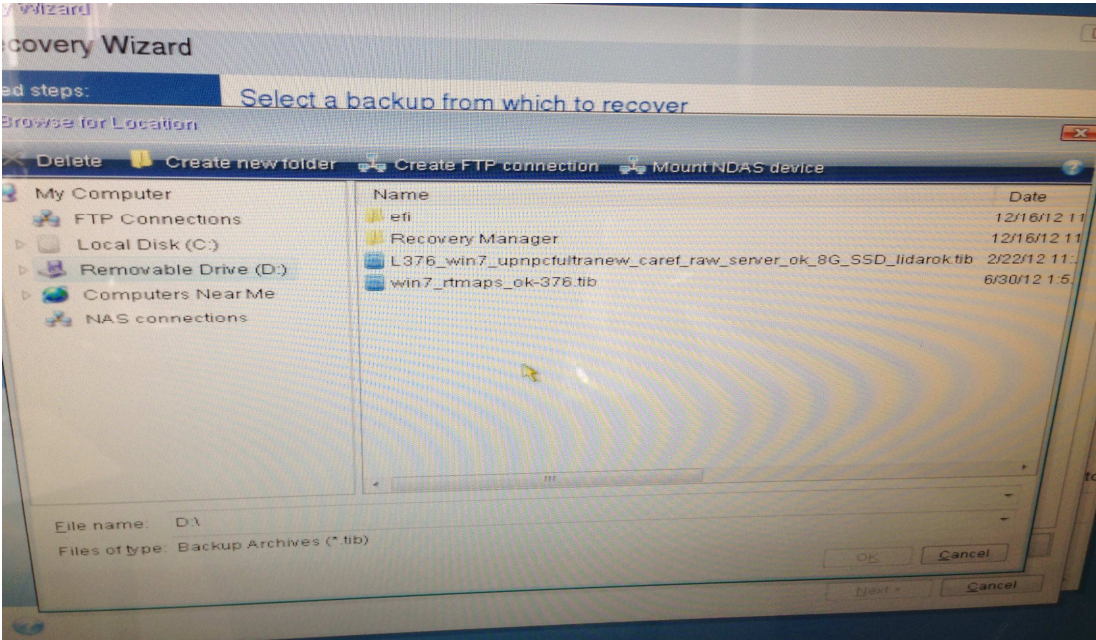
y Wizard
ecovery Wizard
ed steps:
Select a backup from which to recover
Browse for Location
Delete Create new folder Create FTP connection Mount NDAS device
My Computer
FTP Connections
Local Disk (C:)
Removable Drive (D:)
Computers Near Me
NAS connections

| Name | Date |
|---|---|
| efi | 12/16/12 11 |
| Recovery Manager | 12/16/12 11 |
| L376_win7_upnpcfultranew_caref_raw_server_ok_8G_SSD_lidarok.tib | 2/22/12 11: |
| win7_rtmaps_ok-376.tib | 6/30/12 1:5 |

File name: D:\
Files of type: Backup Archives (*.tib)
OK Cancel
Next > Cancel